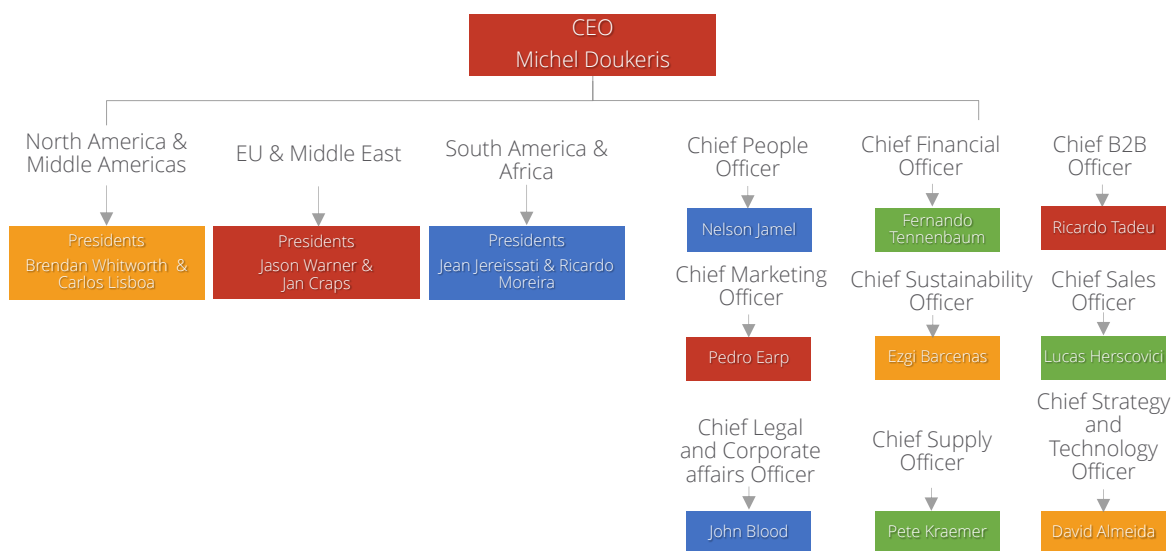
CEO
Michel Doukeris

North America & Middle Americas

Presidents
Brendan Whitworth & Carlos Lisboa

EU & Middle East

Presidents
Jason Warner & Jan Craps

South America & Africa

Presidents
Jean Jereissati & Ricardo Moreira

Chief People Officer

Nelson Jamel

Chief Marketing Officer

Pedro Earp

Chief Legal and Corporate affairs Officer

John Blood

Chief Financial Officer

Fernando Tennenbaum

Chief Sustainability Officer

Ezgi Barcenas

Chief Supply Officer

Pete Kraemer

Chief B2B Officer

Ricardo Tadeu

Chief Sales Officer

Lucas Herscovici

Chief Strategy and Technology Officer

David Almeida